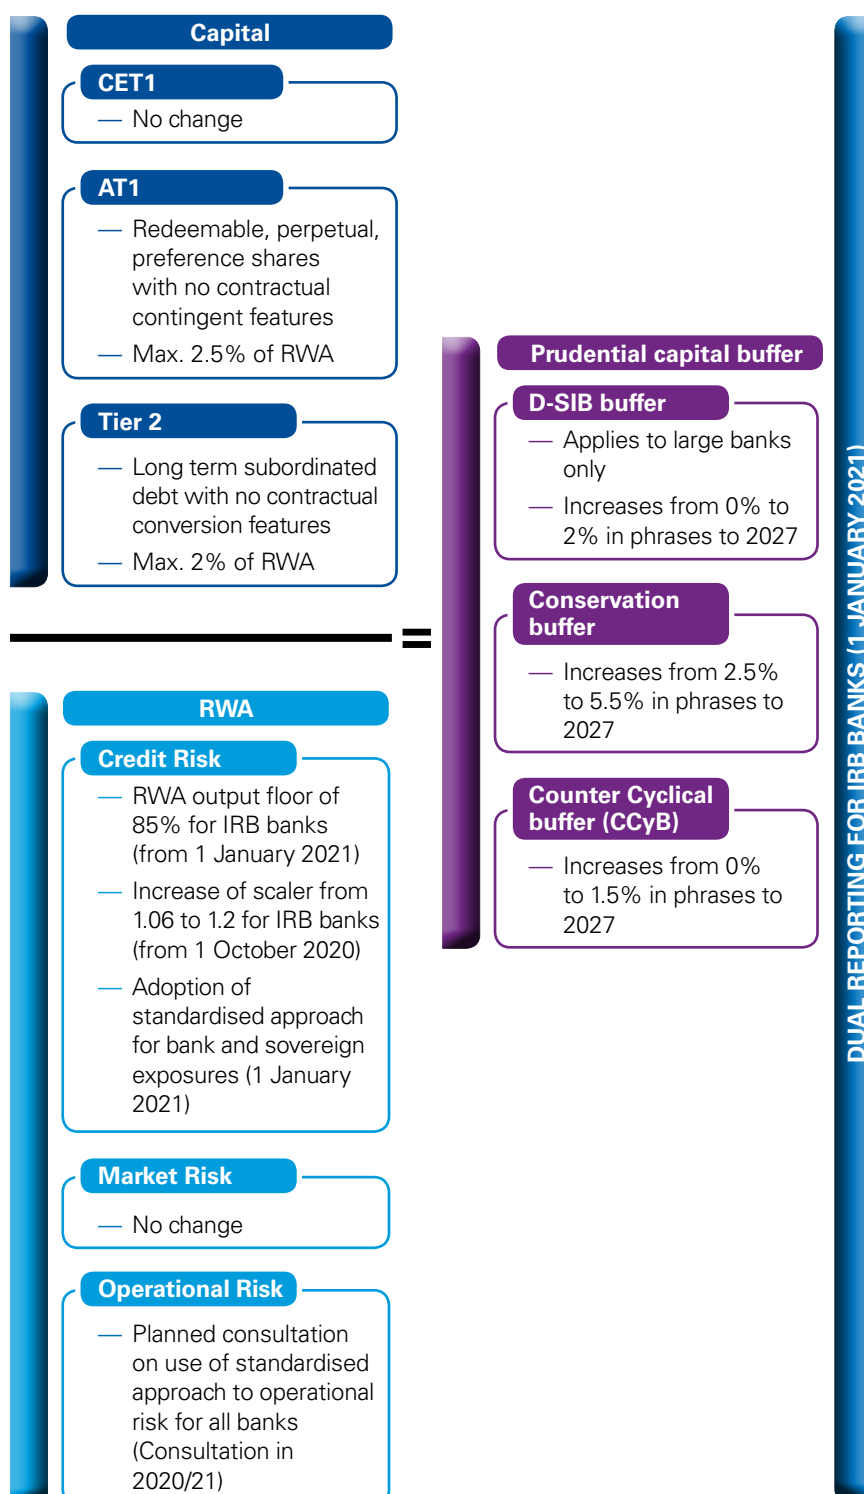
Capital

CET1

— No change

AT1

— Redeemable, perpetual, preference shares with no contractual contingent features

— Max. 2.5% of RWA

Tier 2

— Long term subordinated debt with no contractual conversion features

— Max. 2% of RWA

=

RWA

Credit Risk

— RWA output floor of 85% for IRB banks (from 1 January 2021)

— Increase of scaler from 1.06 to 1.2 for IRB banks (from 1 October 2020)

— Adoption of standardised approach for bank and sovereign exposures (1 January 2021)

Market Risk

— No change

Operational Risk

— Planned consultation on use of standardised approach to operational risk for all banks (Consultation in 2020/21)

Prudential capital buffer

D-SIB buffer

— Applies to large banks only

— Increases from 0% to 2% in phrases to 2027

Conservation buffer

— Increases from 2.5% to 5.5% in phrases to 2027

Counter Cyclical buffer (CCyB)

— Increases from 0% to 1.5% in phrases to 2027

DUAL REPORTING FOR IRB BANKS (1 JANUARY 2021)